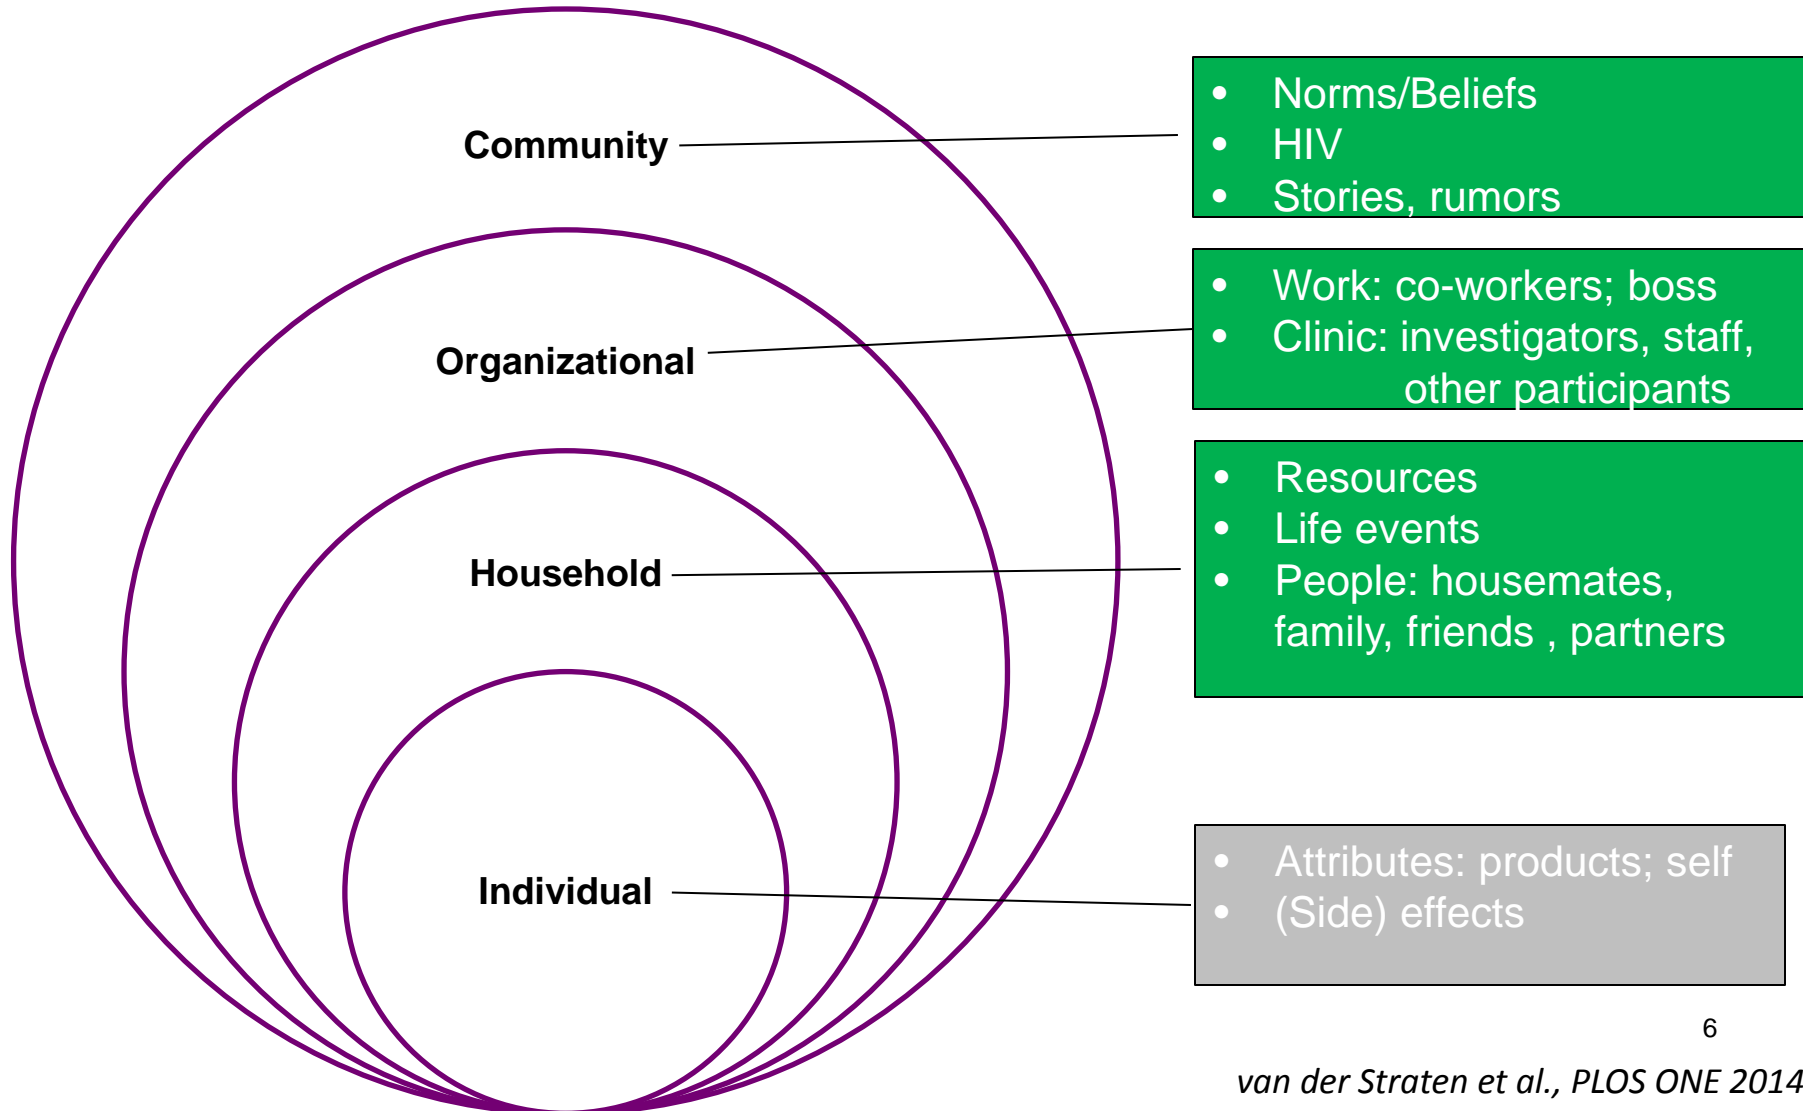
Community

Organizational

Household

Individual

- Norms/Beliefs
- HIV
- Stories, rumors

- Work: co-workers; boss
- Clinic: investigators, staff, other participants

- Resources
- Life events
- People: housemates, family, friends , partners

- Attributes: products; self
- (Side) effects

6

van der Straten et al., PLOS ONE 2014